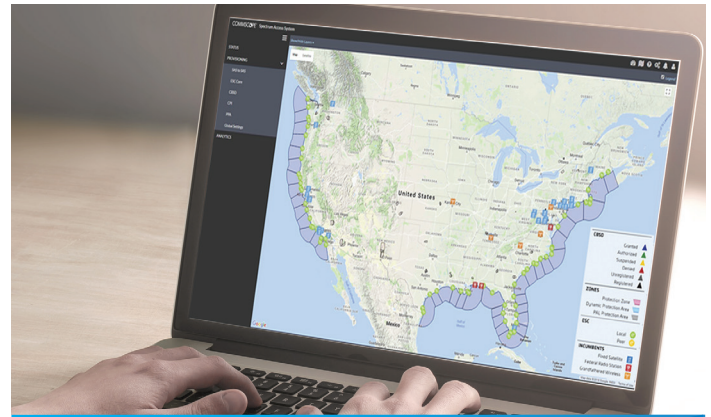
COMMSCOPE Spectrum Access System

STATUS
PROVISIONING
CBSD
CPI
PAL
Global Settings
ANALYTICS

Map Satellite

United States
Mexico

CBSD
Granted
Authorized
Suspended
Denied
Unregistered
Registered

ZONES
Protection Zone
Dynamic Protection Area
PAL Protection Area

ESC
Local
Peer

INCUMBENTS
Fixed Satellite
Federal Radio Station
Grandfathered Wireless

Google